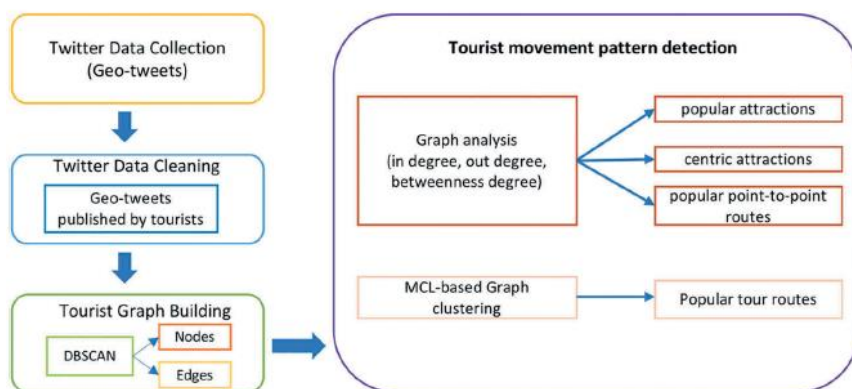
Twitter Data Collection
(Geo-tweets)

Twitter Data Cleaning

Geo-tweets
published by tourists

Tourist Graph Building

DBSCAN

Nodes

Edges

Tourist movement pattern detection

Graph analysis
(in degree, out degree,
betweenness degree)

popular attractions

centric attractions

popular point-to-point
routes

MCL-based Graph
clustering

Popular tour routes